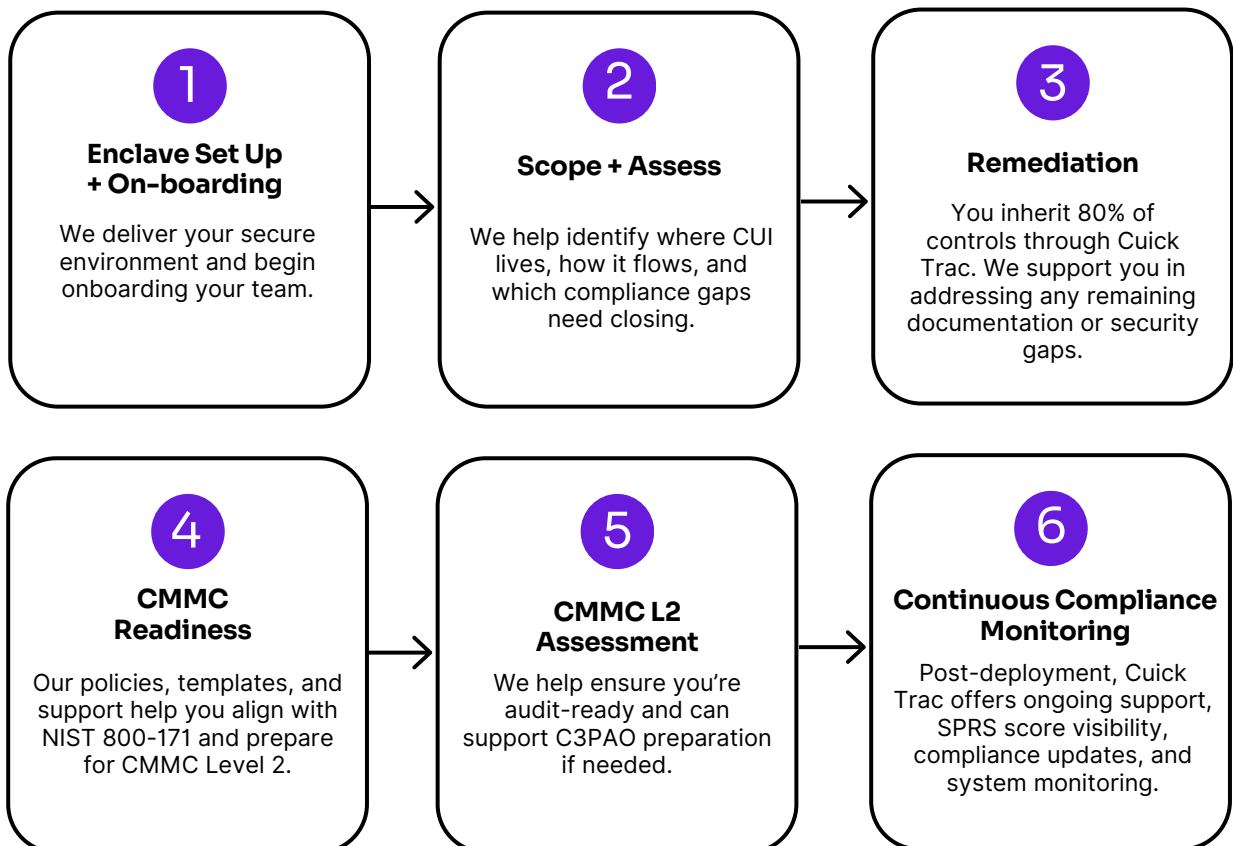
1

Enclave Set Up + On-boarding

We deliver your secure environment and begin onboarding your team.

2

Scope + Assess

We help identify where CUI lives, how it flows, and which compliance gaps need closing.

3

Remediation

You inherit 80% of controls through Cuick Trac. We support you in addressing any remaining documentation or security gaps.

4

CMMC Readiness

Our policies, templates, and support help you align with NIST 800-171 and prepare for CMMC Level 2.

5

CMMC L2 Assessment

We help ensure you're audit-ready and can support C3PAO preparation if needed.

6

Continuous Compliance Monitoring

Post-deployment, Cuick Trac offers ongoing support, SPRS score visibility, compliance updates, and system monitoring.